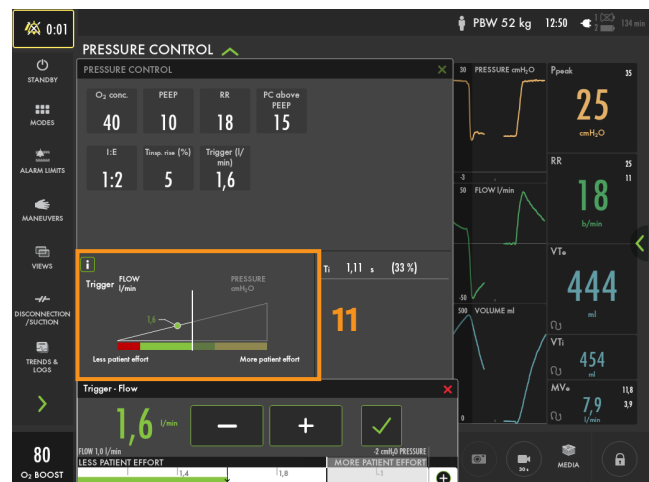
0:01

PBW 52 kg 12:50 1 2 134 min

PRESSURE CONTROL

STANDBY

MODES

ALARM LIMITS

MANEUVERS

VIEWS

DISCONNECTION /SUCTION

TRENDS & LOGS

80
O₂ BOOST

PRESSURE CONTROL

O₂ conc.
40

PEEP
10

RR
18

PC above PEEP
15

I:E
1:2

Tinsp. rise (%)
5

Trigger (l/min)
1,6

i

Trigger FLOW l/min

PRESSURE cmH₂O

1,6

Less patient effort

More patient effort

11

Ti 1,11 s (33 %)

30 PRESSURE cmH₂O

-3

50 FLOW l/min

-50

500 VOLUME ml

0

Ppeak 35
25
cmH₂O

RR 25
11
18
b/min

VTe
444
ml

VTi
454
ml

MVe 11,8
3,9
7,9
l/min

Trigger - Flow

1,6 l/min

−

+

FLOW 1,0 l/min

-2 cmH₂O PRESSURE

LESS PATIENT EFFORT

MORE PATIENT EFFORT

1,4

1,8

-1

30 s

MEDIA